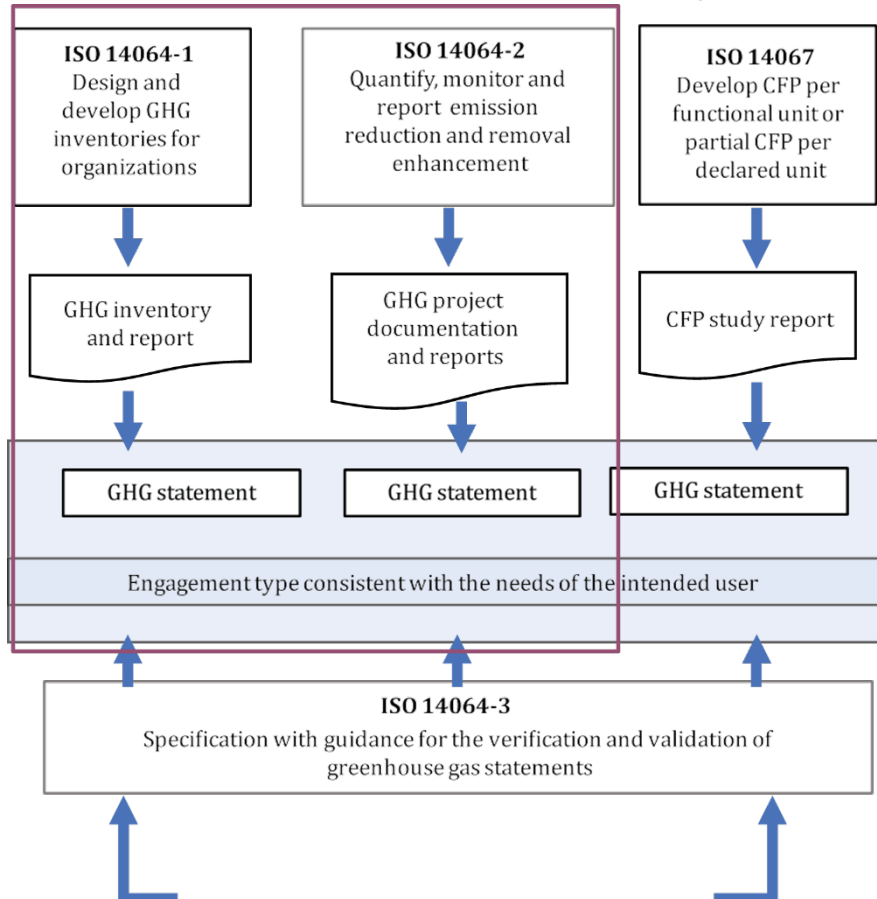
ISO 14064-1
Design and develop GHG inventories for organizations

ISO 14064-2
Quantify, monitor and report emission reduction and removal enhancement

ISO 14067
Develop CFP per functional unit or partial CFP per declared unit

GHG inventory and report

GHG project documentation and reports

CFP study report

GHG statement

GHG statement

GHG statement

Engagement type consistent with the needs of the intended user

ISO 14064-3
Specification with guidance for the verification and validation of greenhouse gas statements